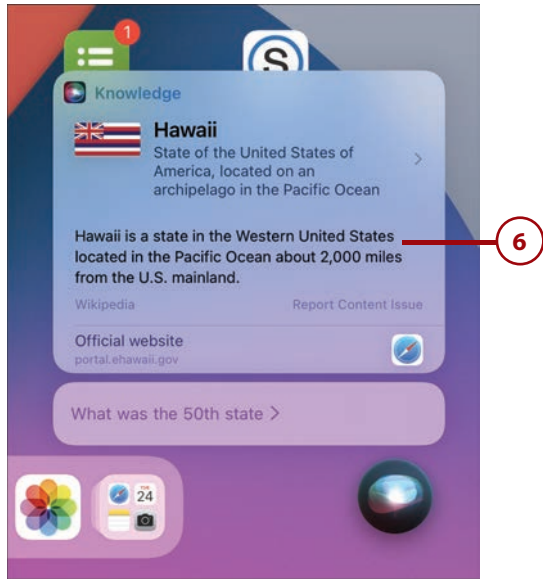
1

Knowledge

Hawaii
State of the United States of America, located on an archipelago in the Pacific Ocean

Hawaii is a state in the Western United States located in the Pacific Ocean about 2,000 miles from the U.S. mainland.

Wikipedia

Report Content Issue

Official website
portal.ehawaii.gov

What was the 50th state >

24

6